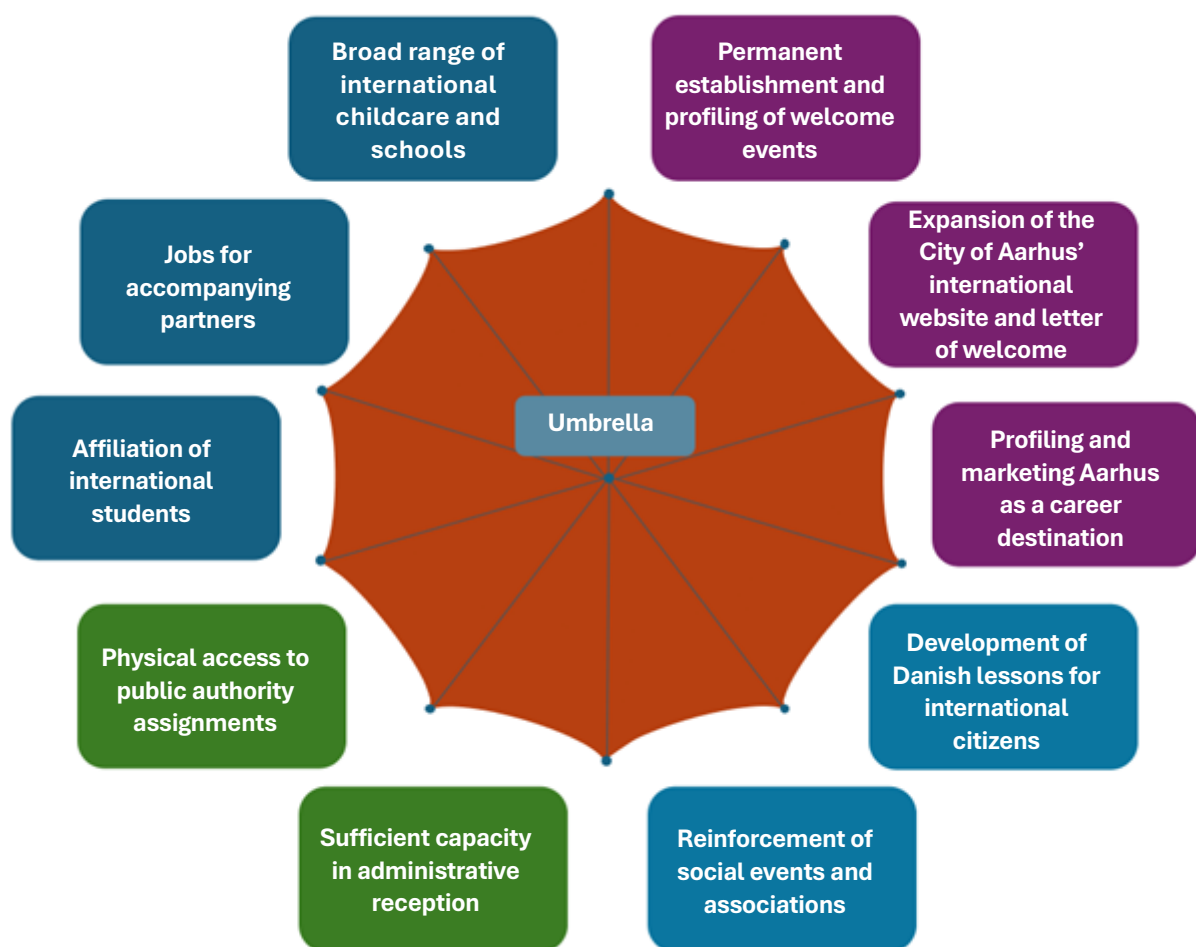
Broad range of international childcare and schools

Permanent establishment and profiling of welcome events

Jobs for accompanying partners

Expansion of the City of Aarhus' international website and letter of welcome

Umbrella

Affiliation of international students

Profiling and marketing Aarhus as a career destination

Physical access to public authority assignments

Development of Danish lessons for international citizens

Sufficient capacity in administrative reception

Reinforcement of social events and associations